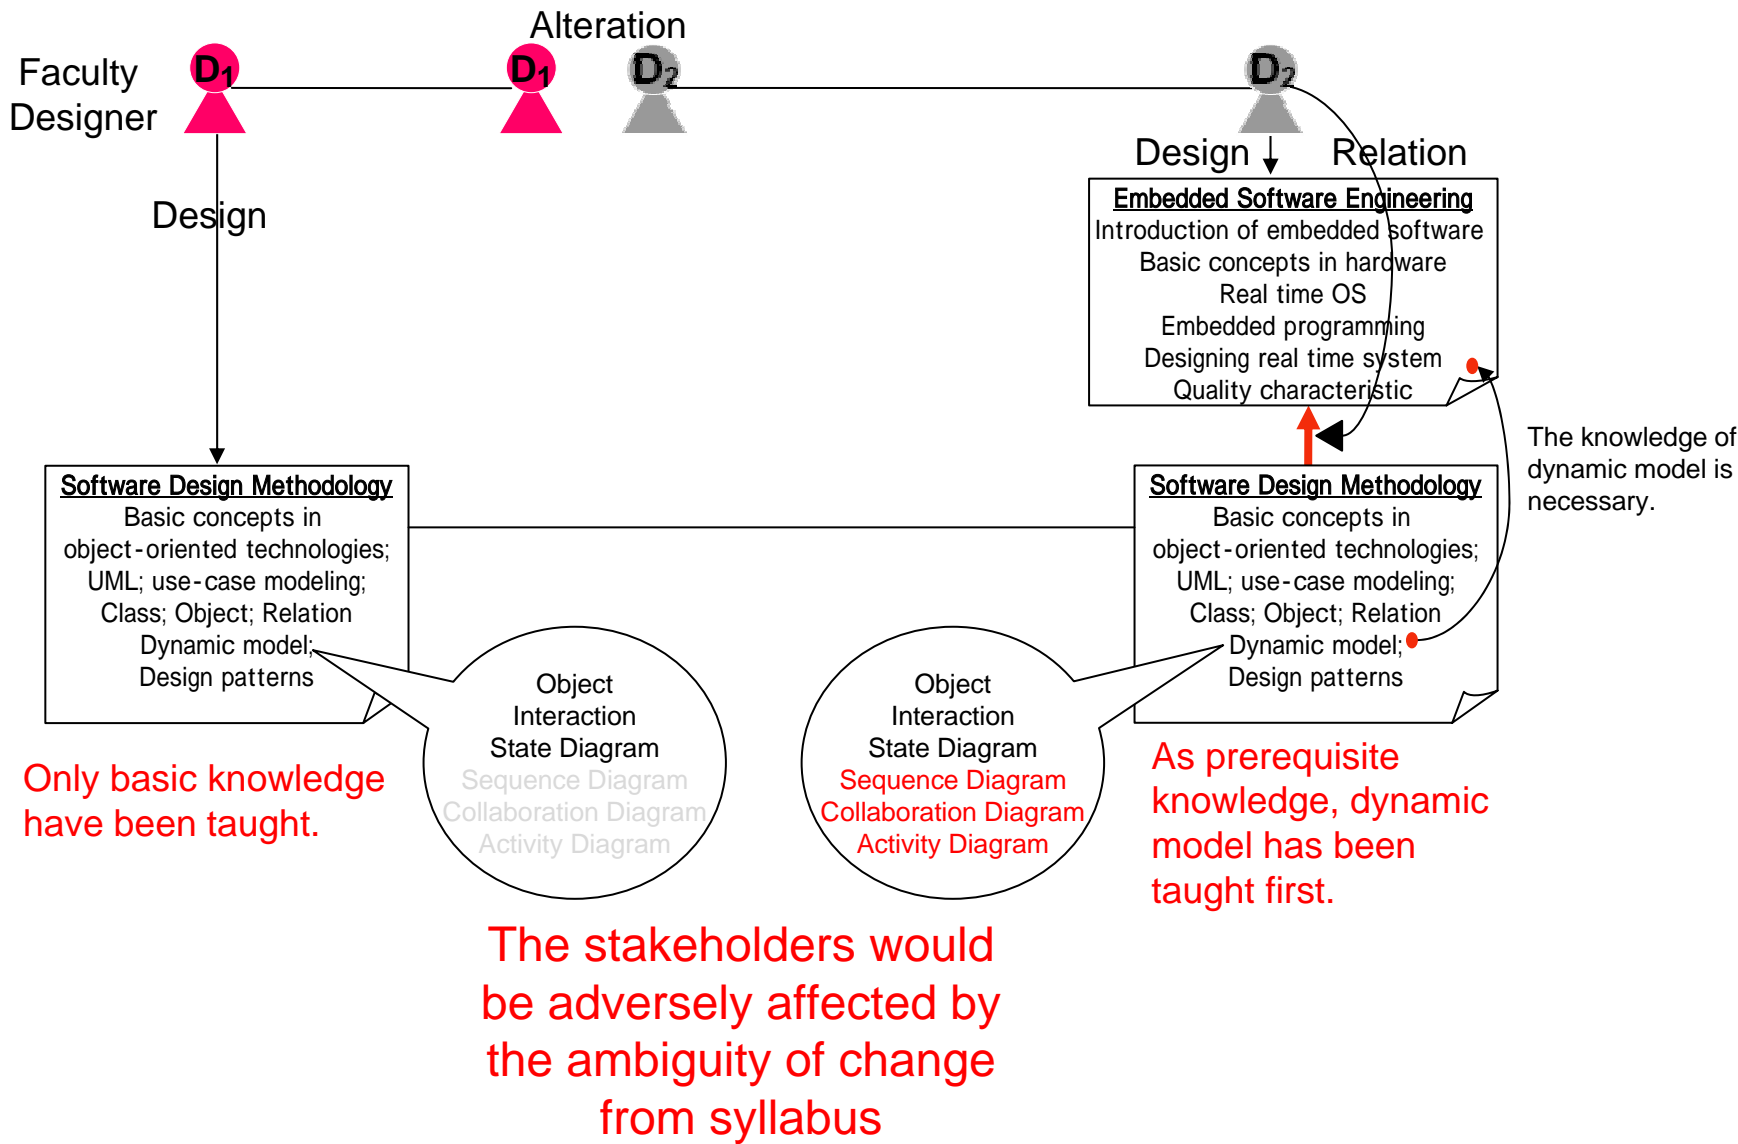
Alteration

Faculty Designer

$D_1$

$D_1$

$D_2$

$D_2$

Design

Design

Relation

**Embedded Software Engineering**
Introduction of embedded software
Basic concepts in hardware
Real time OS
Embedded programming
Designing real time system
Quality characteristic

The knowledge of dynamic model is necessary.

**Software Design Methodology**
Basic concepts in object-oriented technologies;
UML; use-case modeling;
Class; Object; Relation
Dynamic model;
Design patterns

**Software Design Methodology**
Basic concepts in object-oriented technologies;
UML; use-case modeling;
Class; Object; Relation
Dynamic model;
Design patterns

Object
Interaction
State Diagram
Sequence Diagram
Collaboration Diagram
Activity Diagram

Object
Interaction
State Diagram
Sequence Diagram
Collaboration Diagram
Activity Diagram

Only basic knowledge have been taught.

As prerequisite knowledge, dynamic model has been taught first.

The stakeholders would be adversely affected by the ambiguity of change from syllabus